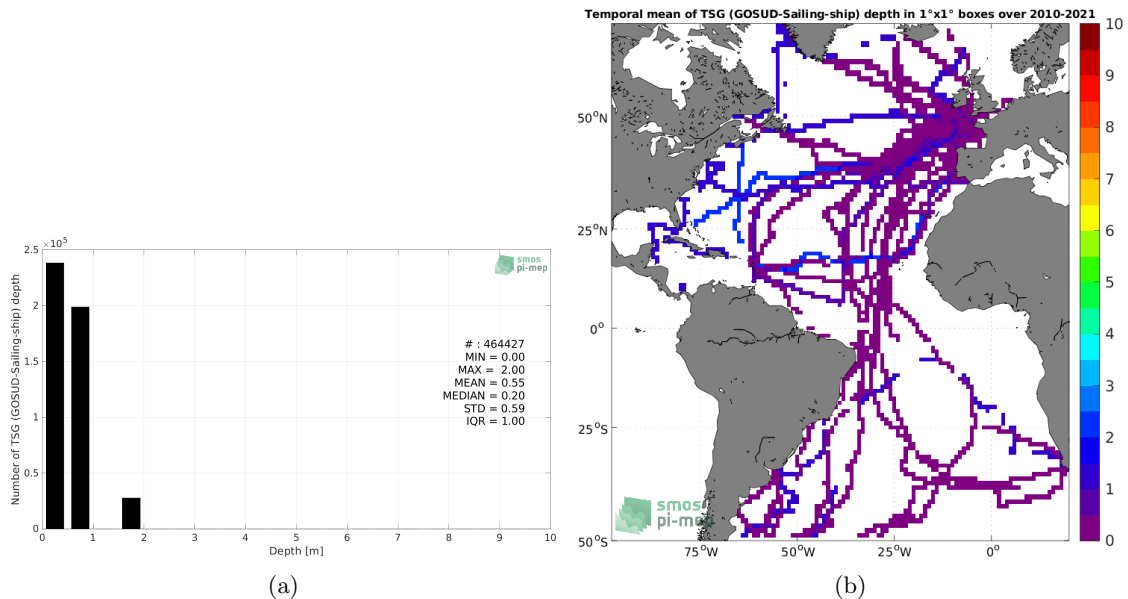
$\times 10^5$
2.5
2
1.5
1
0.5
0
Number of TSG (GOSUD-Sailing-ship) depth

smos
pi-mep

# : 464427
MIN = 0.00
MAX = 2.00
MEAN = 0.55
MEDIAN = 0.20
STD = 0.59
IQR = 1.00

0 1 2 3 4 5 6 7 8 9 10
Depth [m]

(a)

Temporal mean of TSG (GOSUD-Sailing-ship) depth in 1°x1° boxes over 2010-2021

$50^oN$
$25^oN$
$0^o$
$25^oS$
$50^oS$
$75^oW$ $50^oW$ $25^oW$ $0^o$

smos
pi-mep

10
9
8
7
6
5
4
3
2
1
0

(b)